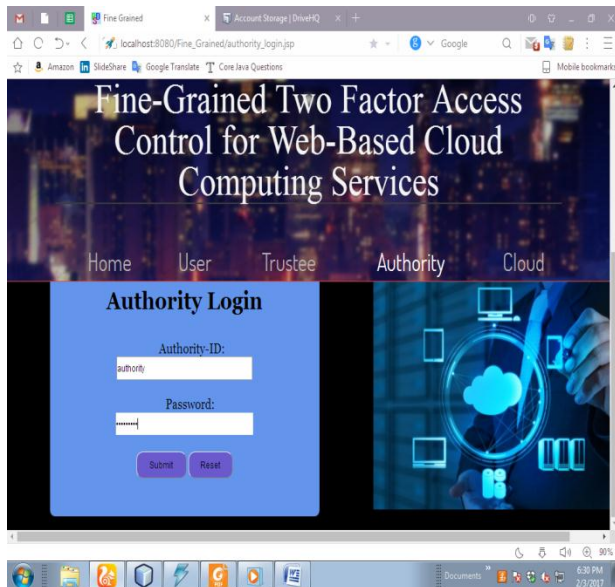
Fine Grained
Account Storage | DriveHQ
localhost:8080/Fine_Grained/authority_login.jsp
Google
Amazon SlideShare Google Translate Core Java Questions
Mobile bookmarks

Fine-Grained Two Factor Access Control for Web-Based Cloud Computing Services

Home User Trustee Authority Cloud

Authority Login

Authority-ID:
authority

Password:
••••••••

Submit Reset

90%
Documents
6:30 PM
2/3/2017